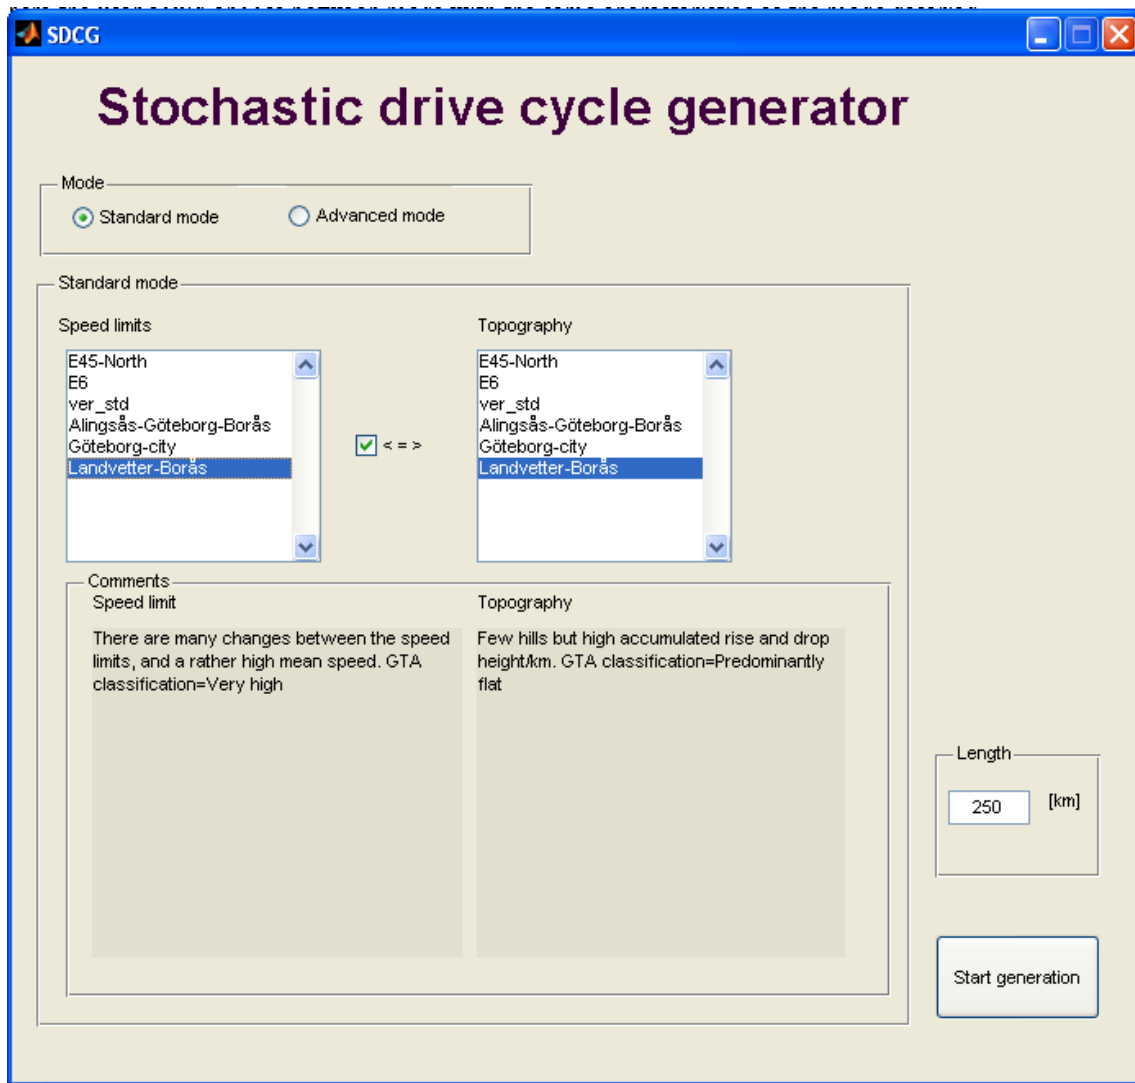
SDCG

Stochastic drive cycle generator

Mode
Standard mode
Advanced mode

Standard mode

Speed limits
E45-North
E6
ver_std
Alingsås-Göteborg-Borås
Göteborg-city
Landvetter-Borås

< = >

Topography
E45-North
E6
ver_std
Alingsås-Göteborg-Borås
Göteborg-city
Landvetter-Borås

Comments
Speed limit
There are many changes between the speed limits, and a rather high mean speed. GTA classification=Very high

Topography
Few hills but high accumulated rise and drop height/km. GTA classification=Predominantly flat

Length
250
[km]

Start generation